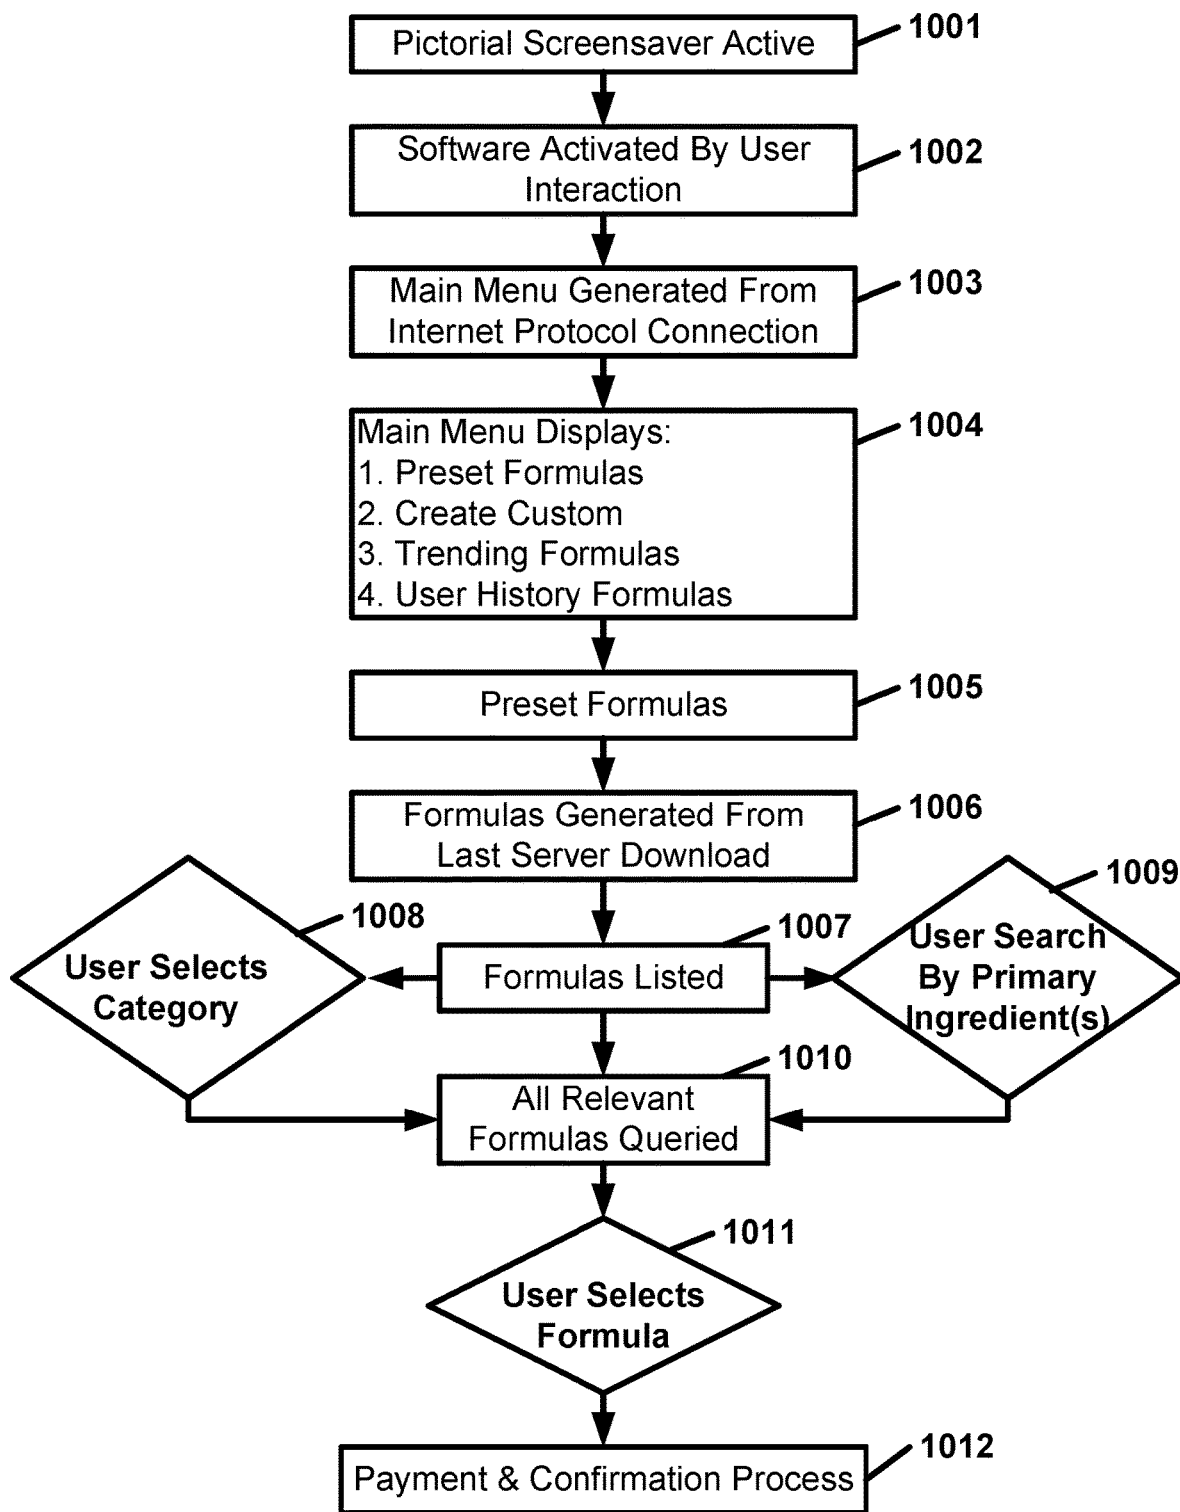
Pictorial Screensaver Active
1001

Software Activated By User Interaction
1002

Main Menu Generated From Internet Protocol Connection
1003

Main Menu Displays:
1. Preset Formulas
2. Create Custom
3. Trending Formulas
4. User History Formulas
1004

Preset Formulas
1005

Formulas Generated From Last Server Download
1006

1008
User Selects Category

1007
Formulas Listed

1009
User Search By Primary Ingredient(s)

1010
All Relevant Formulas Queried

1011
User Selects Formula

Payment & Confirmation Process
1012